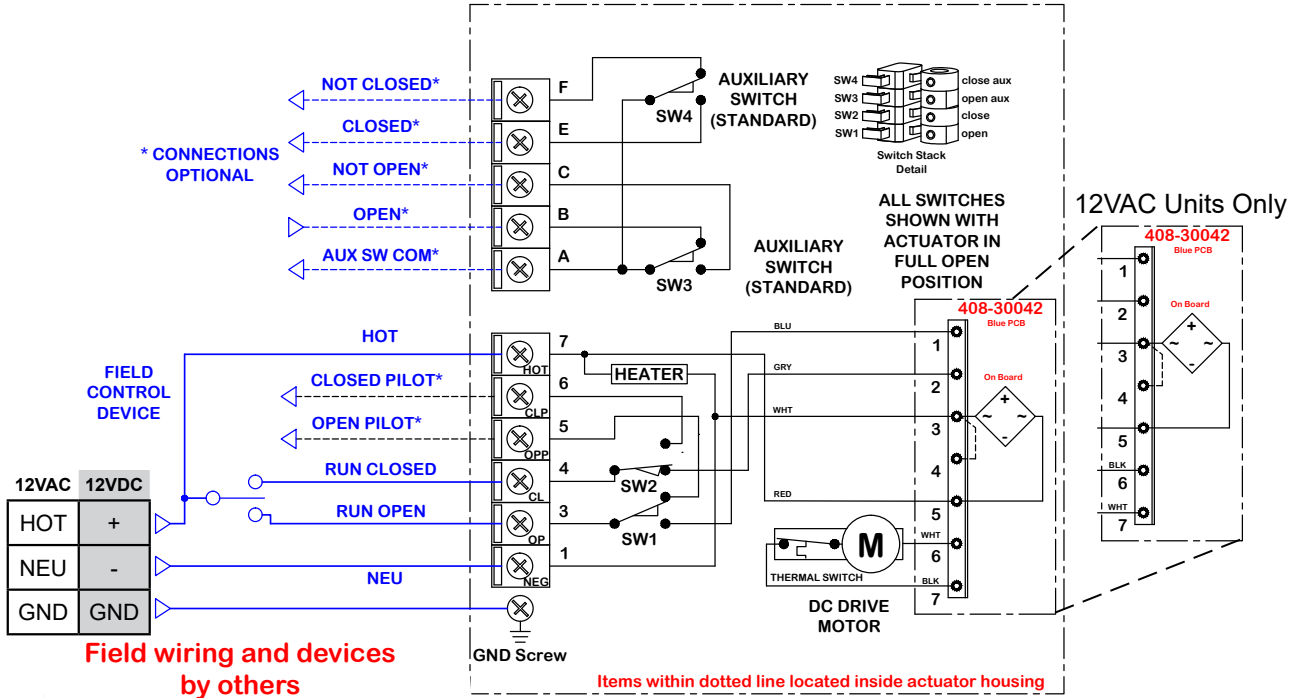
NOT CLOSED*
CLOSED*
* CONNECTIONS OPTIONAL
NOT OPEN*
OPEN*
AUX SW COM*
F
E
C
B
A
SW4
AUXILIARY SWITCH (STANDARD)
SW3
AUXILIARY SWITCH (STANDARD)
SW4
SW3
SW2
SW1
close aux
open aux
close
open
Switch Stack Detail
ALL SWITCHES SHOWN WITH ACTUATOR IN FULL OPEN POSITION
12VAC Units Only
408-30042
Blue PCB
On Board
1
2
3
4
5
BLK
6
WHT
7

HOT
FIELD CONTROL DEVICE
CLOSED PILOT*
OPEN PILOT*
RUN CLOSED
RUN OPEN
NEU
7
HOT
6
CLP
5
OPP
4
CL
3
OP
1
NEG
HEATER
SW2
SW1
BLU
GRY
WHT
RED
408-30042
Blue PCB
On Board
1
2
3
4
5
WHT
6
BLK
7
M
THERMAL SWITCH
DC DRIVE MOTOR

| 12VAC | 12VDC |
|---|---|
| HOT | + |
| NEU | - |
| GND | GND |

Field wiring and devices by others
GND Screw
Items within dotted line located inside actuator housing